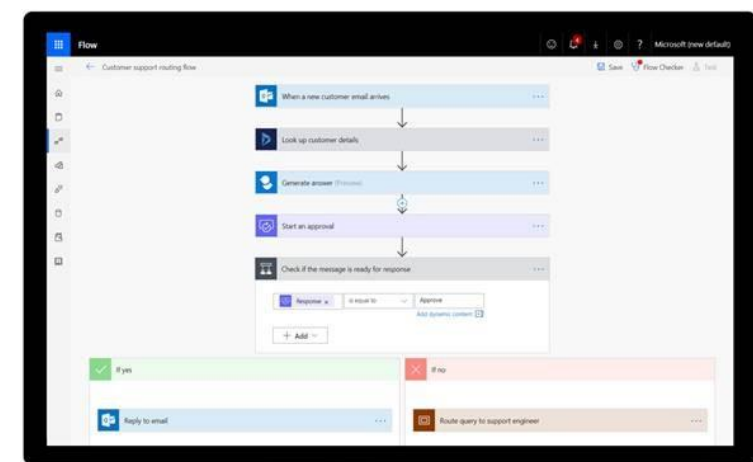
Flow

Microsoft (new default)

← Customer support routing flow

Save Flow Checker Test

When a new customer email arrives

Look up customer details

Generate answer (Preview)

Start an approval

Check if the message is ready for response

Response × is equal to Approve

Add dynamic content

+ Add

If yes

If no

Reply to email

Route query to support engineer